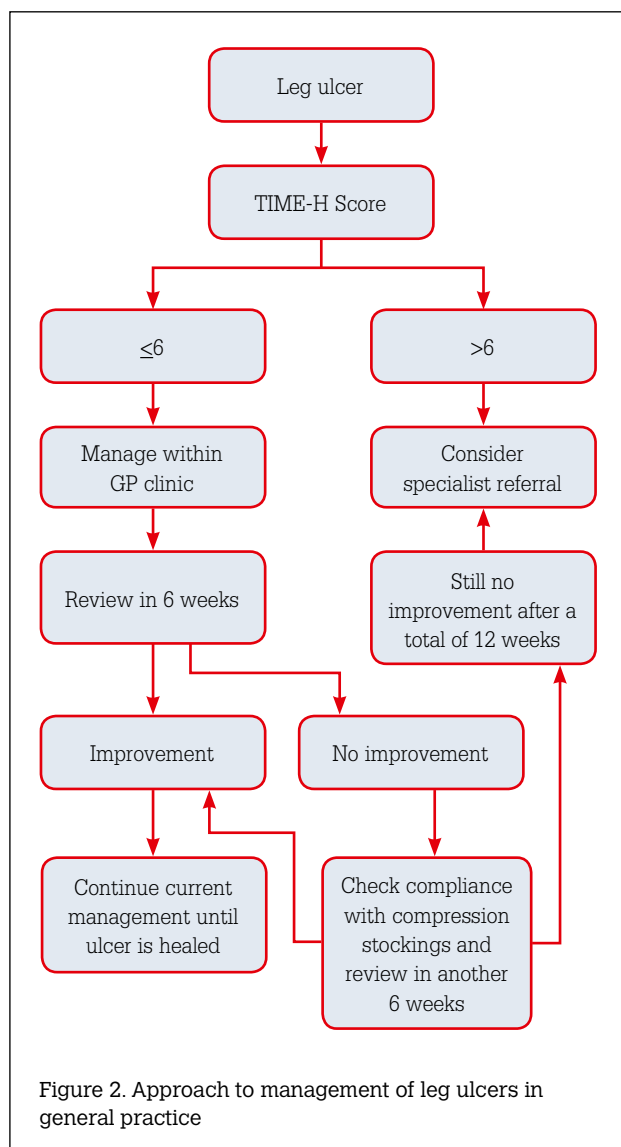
Leg ulcer

TIME-H Score

$\leq 6$

$>6$

Manage within GP clinic

Consider specialist referral

Review in 6 weeks

Still no improvement after a total of 12 weeks

Improvement

No improvement

Continue current management until ulcer is healed

Check compliance with compression stockings and review in another 6 weeks

Figure 2. Approach to management of leg ulcers in general practice